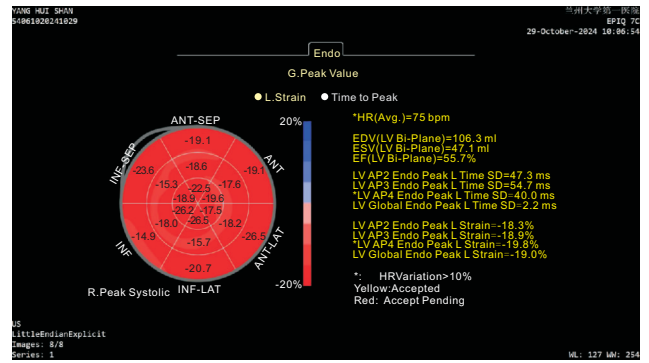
YANG HUI SHAN
54061020241029

兰州大学第一医院
EPIQ 7C
29-October-2024 10:06:54

Endo

G.Peak Value

L.Strain
Time to Peak

ANT-SEP
INF-SEP
ANT
INF
ANT-LAT
INF-LAT

-19.1
-23.6
-18.6
-19.1
-15.3
-22.5
-17.6
-18.9
-19.6
-26.2
-17.5
-18.0
-26.5
-18.2
-14.9
-15.7
-26.5
-20.7

R.Peak Systolic

20%
-20%

*HR(Avg.)=75 bpm

EDV(LV Bi-Plane)=106.3 ml
ESV(LV Bi-Plane)=47.1 ml
EF(LV Bi-Plane)=55.7%

LV AP2 Endo Peak L Time SD=47.3 ms
LV AP3 Endo Peak L Time SD=54.7 ms
*LV AP4 Endo Peak L Time SD=40.0 ms
LV Global Endo Peak L Time SD=2.2 ms

LV AP2 Endo Peak L Strain=-18.3%
LV AP3 Endo Peak L Strain=-18.9%
*LV AP4 Endo Peak L Strain=-19.8%
LV Global Endo Peak L Strain=-19.0%

*: HRVariation>10%
Yellow:Accepted
Red: Accept Pending

US
LittleEndianExplicit
Images: 8/8
Series: 1

WL: 127 WW: 254